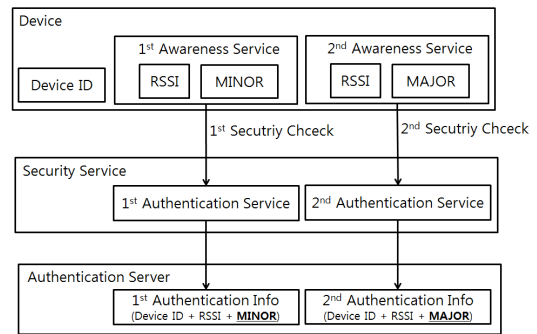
Device

Device ID

1$^{st}$ Awareness Service

RSSI

MINOR

2$^{nd}$ Awareness Service

RSSI

MAJOR

1$^{st}$ Secutriy Chceck

2$^{nd}$ Secutriy Chceck

Security Service

1$^{st}$ Authentication Service

2$^{nd}$ Authentication Service

Authentication Server

1$^{st}$ Authentication Info
(Device ID + RSSI + **MINOR**)

2$^{nd}$ Authentication Info
(Device ID + RSSI + **MAJOR**)